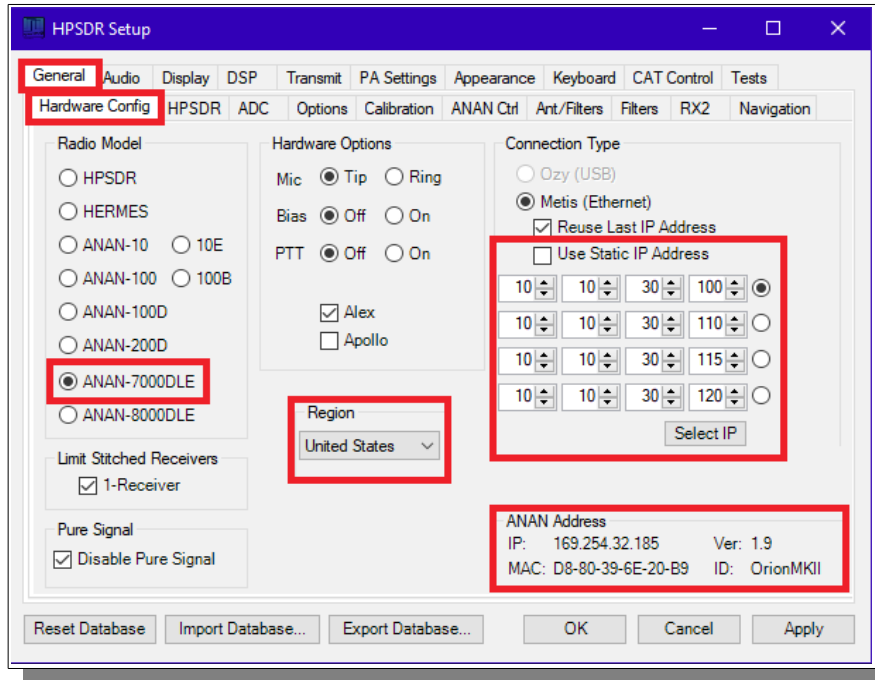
HPSDR Setup

General | Audio | Display | DSP | Transmit | PA Settings | Appearance | Keyboard | CAT Control | Tests

Hardware Config | HPSDR | ADC | Options | Calibration | ANAN Ctrl | Ant/Filters | Filters | RX2 | Navigation

Radio Model
HPSDR
HERMES
ANAN-10
10E
ANAN-100
100B
ANAN-100D
ANAN-200D
ANAN-7000DLE
ANAN-8000DLE

Hardware Options
Mic Tip Ring
Bias Off On
PTT Off On
Alex
Apollo

Connection Type
Ozy (USB)
Metis (Ethernet)
Reuse Last IP Address
Use Static IP Address

| 10 | 10 | 30 | 100 |
|---|---|---|---|
| 10 | 10 | 30 | 110 |
| 10 | 10 | 30 | 115 |
| 10 | 10 | 30 | 120 |

Select IP

Region
United States

Limit Stitched Receivers
1-Receiver

Pure Signal
Disable Pure Signal

ANAN Address
IP: 169.254.32.185
Ver: 1.9
MAC: D8-80-39-6E-20-B9
ID: OrionMKII

Reset Database
Import Database...
Export Database...
OK
Cancel
Apply